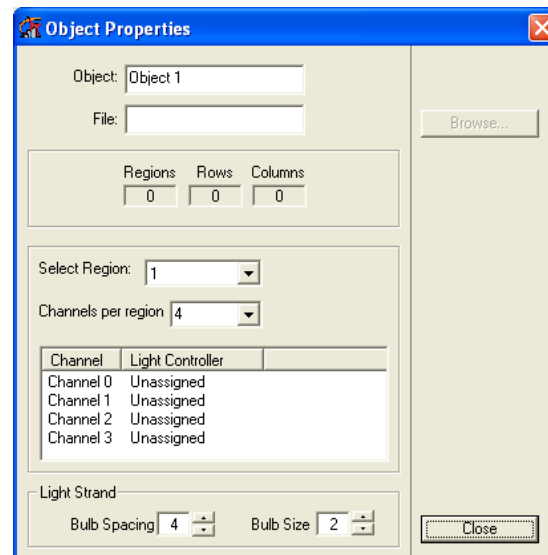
Object Properties

Object: Object 1

File:

Browse...

Regions 0
Rows 0
Columns 0

Select Region: 1

Channels per region 4

| Channel | Light Controller |
|---|---|
| Channel 0 | Unassigned |
| Channel 1 | Unassigned |
| Channel 2 | Unassigned |
| Channel 3 | Unassigned |

Light Strand

Bulb Spacing 4

Bulb Size 2

Close